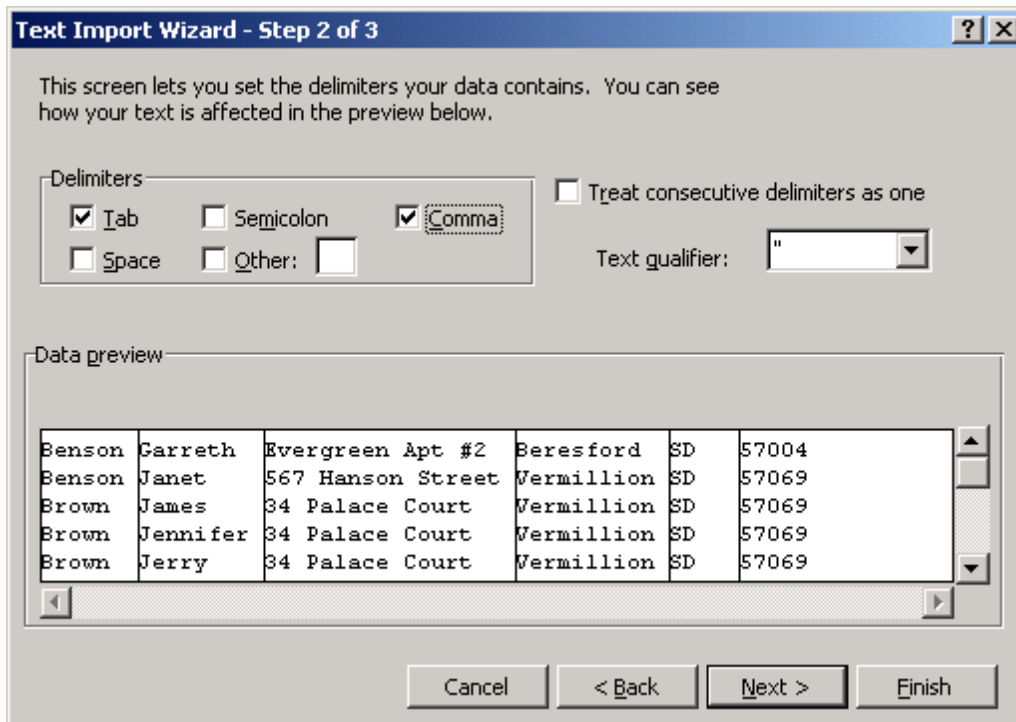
Text Import Wizard - Step 2 of 3

? X

This screen lets you set the delimiters your data contains. You can see how your text is affected in the preview below.

Delimiters

☑ Tab ☐ Semicolon ☑ Comma
☐ Space ☐ Other:

☐ Treat consecutive delimiters as one

Text qualifier: "

Data preview

| Benson | Garreth | Evergreen Apt #2 | Beresford | SD | 57004 |
|---|---|---|---|---|---|
| Benson | Janet | 567 Hanson Street | Vermillion | SD | 57069 |
| Brown | James | 34 Palace Court | Vermillion | SD | 57069 |
| Brown | Jennifer | 34 Palace Court | Vermillion | SD | 57069 |
| Brown | Jerry | 34 Palace Court | Vermillion | SD | 57069 |

Cancel < Back Next > Finish